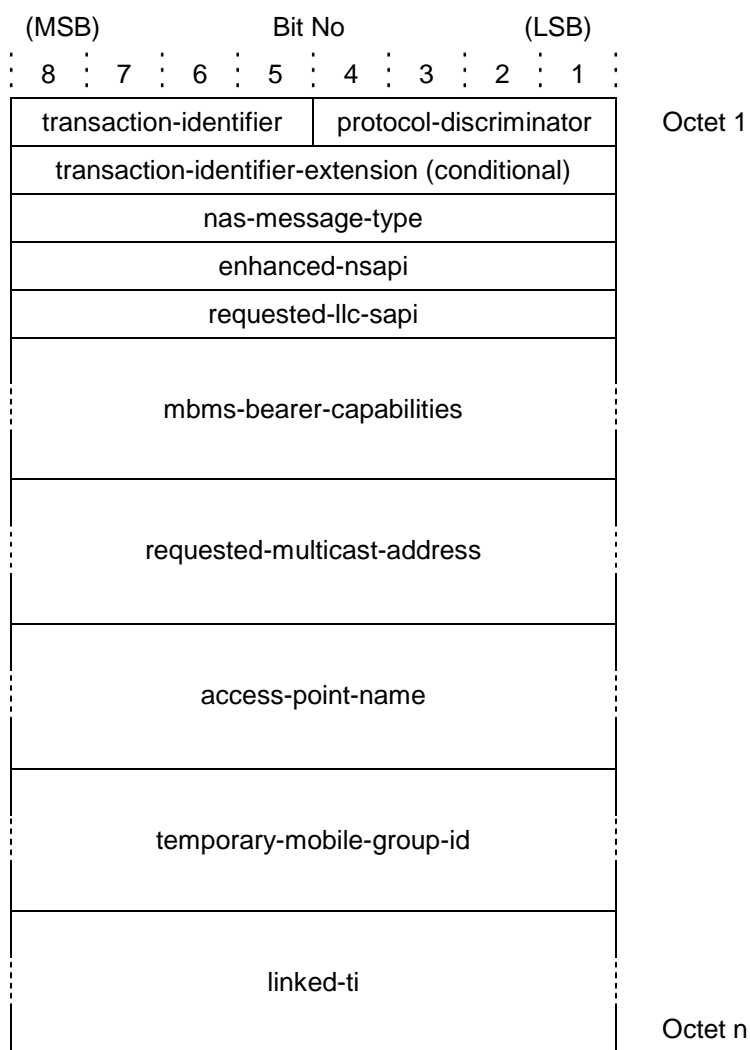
(MSB) Bit No (LSB)

| 8 | 7 | 6 | 5 | 4 | 3 | 2 | 1 | |
|---|---|---|---|---|---|---|---|---|
| transaction-identifier | | | | protocol-discriminator | | | | Octet 1 |
| transaction-identifier-extension (conditional) | | | | | | | | |
| nas-message-type | | | | | | | | |
| enhanced-nsapi | | | | | | | | |
| requested-llc-sapi | | | | | | | | |
| mbms-bearer-capabilities | | | | | | | | |
| requested-multicast-address | | | | | | | | |
| access-point-name | | | | | | | | |
| temporary-mobile-group-id | | | | | | | | |
| linked-ti | | | | | | | | Octet n |